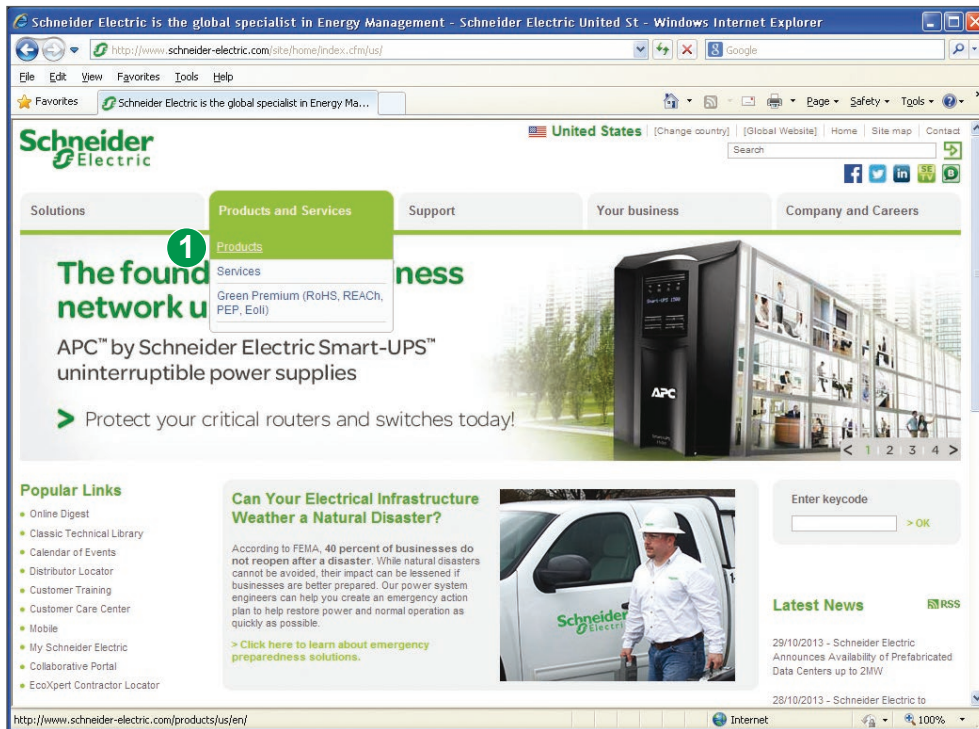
Schneider Electric is the global specialist in Energy Management - Schneider Electric United St - Windows Internet Explorer

http://www.schneider-electric.com/site/home/index.cfm/us/

Google

File Edit View Favorites Tools Help

Favorites

Schneider Electric is the global specialist in Energy Ma...

Page ▾ Safety ▾ Tools ▾

Schneider Electric

United States | [Change country] | [Global Website] | Home | Site map | Contact

Search

Solutions

Products and Services

Support

Your business

Company and Careers

1

Products

Services

Green Premium (RoHS, REACh, PEP, Eoli)

The found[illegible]ness network u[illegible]

APC™ by Schneider Electric Smart-UPS™ uninterruptible power supplies

> Protect your critical routers and switches today!

APC

< 1 2 3 4 >

Popular Links

Online Digest

Classic Technical Library

Calendar of Events

Distributor Locator

Customer Training

Customer Care Center

Mobile

My Schneider Electric

Collaborative Portal

EcoXpert Contractor Locator

Can Your Electrical Infrastructure Weather a Natural Disaster?

According to FEMA, **40 percent of businesses do not reopen after a disaster**. While natural disasters cannot be avoided, their impact can be lessened if businesses are better prepared. Our power system engineers can help you create an emergency action plan to help restore power and normal operation as quickly as possible.

> Click here to learn about emergency preparedness solutions.

Schneider Electric

Enter keycode

> OK

Latest News

RSS

29/10/2013 - Schneider Electric Announces Availability of Prefabricated Data Centers up to 2MW

28/10/2013 - Schneider Electric to

http://www.schneider-electric.com/products/us/en/

Internet

100%